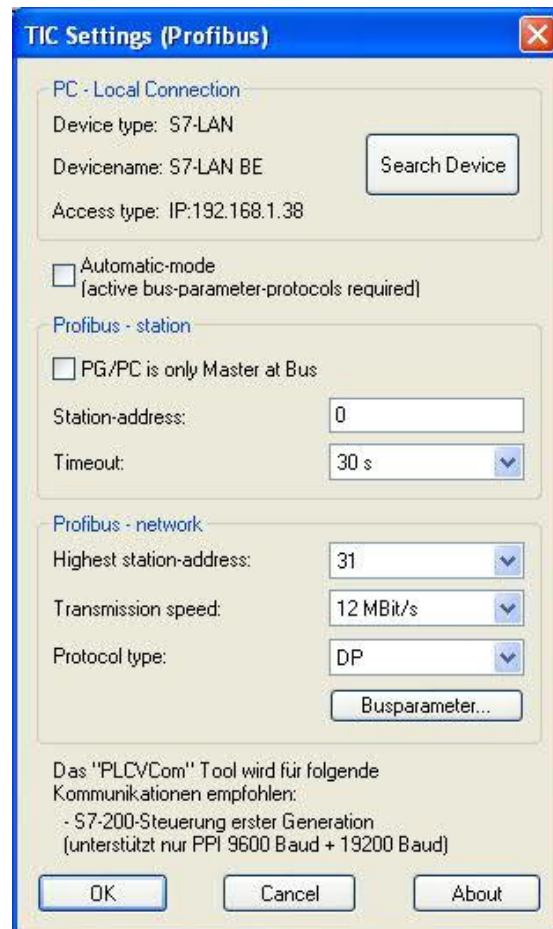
TIC Settings (Profibus)

PC - Local Connection

Device type: S7-LAN

Devicename: S7-LAN BE

Search Device

Access type: IP:192.168.1.38

Automatic-mode
(active bus-parameter-protocols required)

Profibus - station

PG/PC is only Master at Bus

Station-address: 0

Timeout: 30 s

Profibus - network

Highest station-address: 31

Transmission speed: 12 MBit/s

Protocol type: DP

Busparameter...

Das "PLCVCom" Tool wird für folgende Kommunikationen empfohlen:
- S7-200-Steuerung erster Generation
(unterstützt nur PPI 9600 Baud + 19200 Baud)

OK

Cancel

About